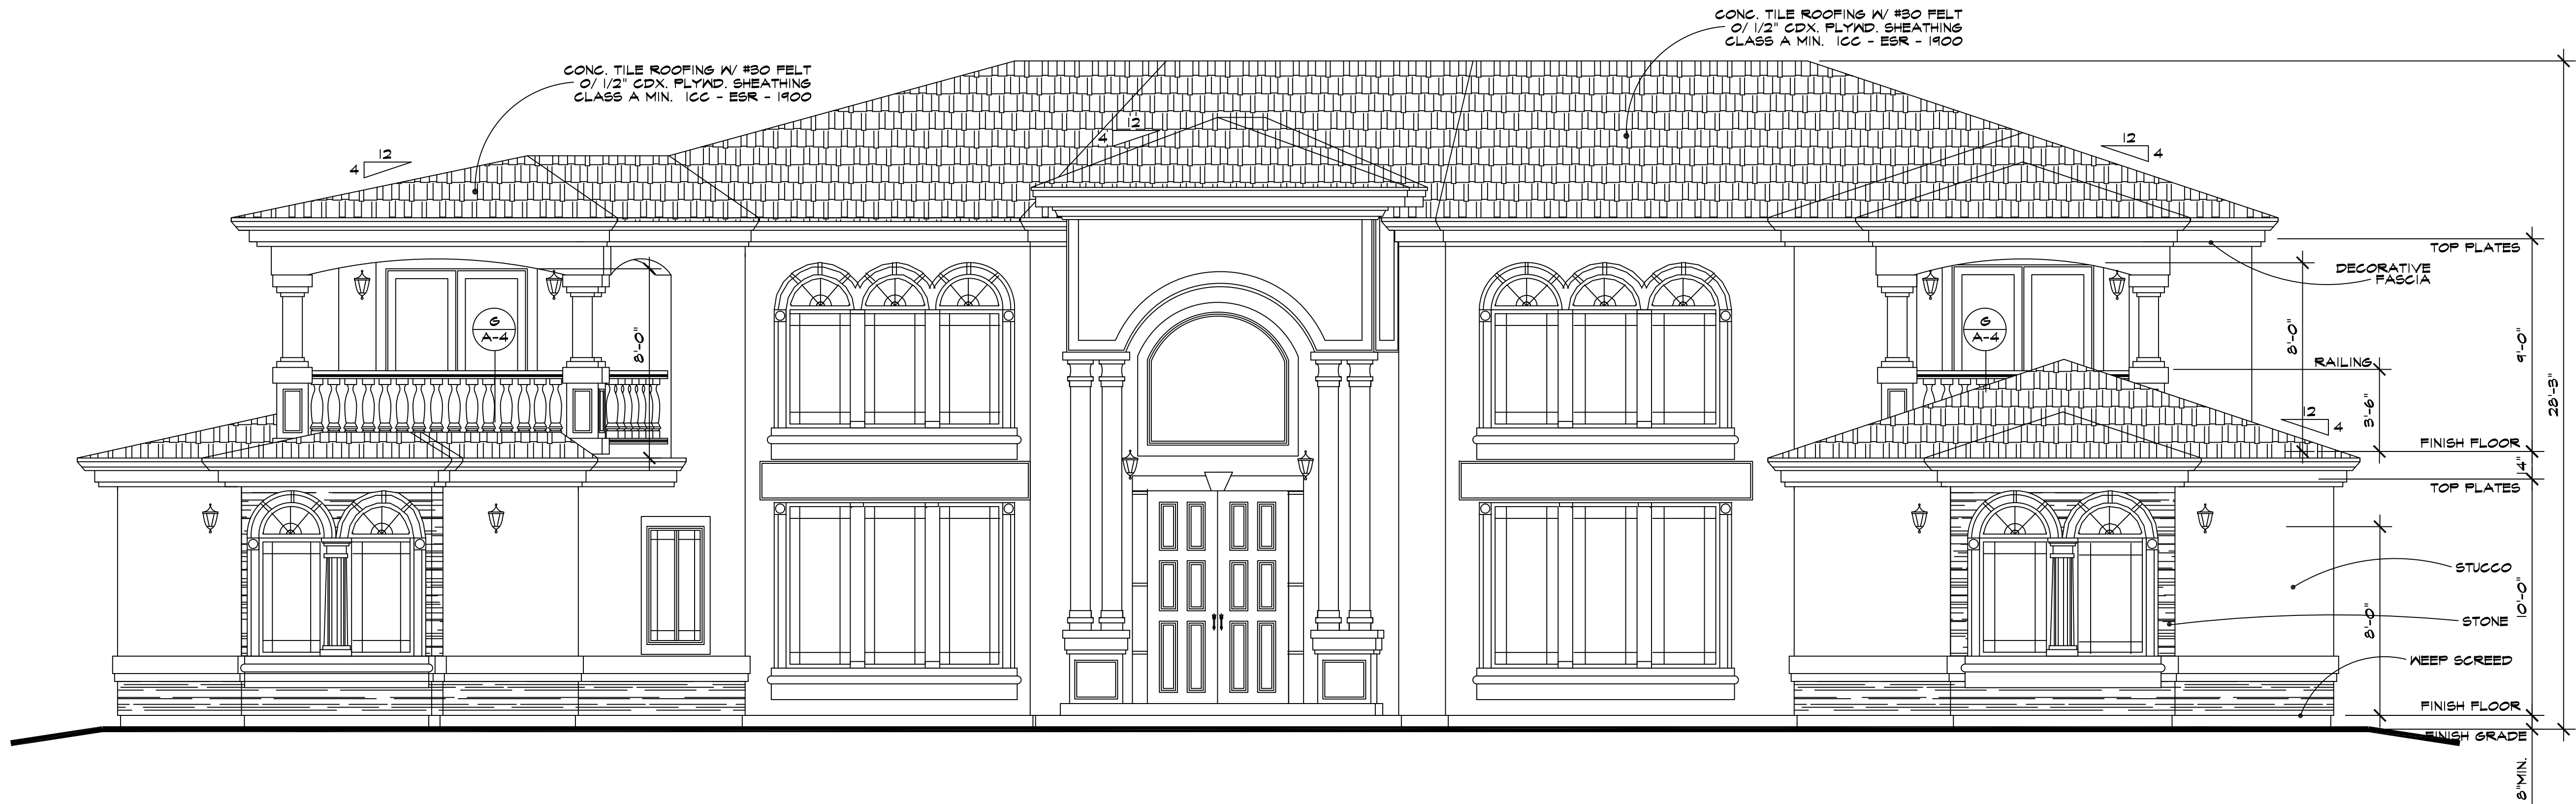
CONC. TILE ROOFING W/ #30 FELT
O/ 1/2" CDX. PLYWD. SHEATHING
CLASS A MIN. ICC - ESR - 1900

CONC. TILE ROOFING W/ #30 FELT
O/ 1/2" CDX. PLYWD. SHEATHING
CLASS A MIN. ICC - ESR - 1900

4 12

4 12

12 4

12 4

G
A-4

G
A-4

8'-0"

8'-0"

3'-6"

9'-0"

28'-3"

1'-4"

10'-0"

8'-0"

TOP PLATES

DECORATIVE FASCIA

RAILING

FINISH FLOOR

TOP PLATES

STUCCO

STONE

WEEP SCREED

FINISH FLOOR

FINISH GRADE

8"MIN.